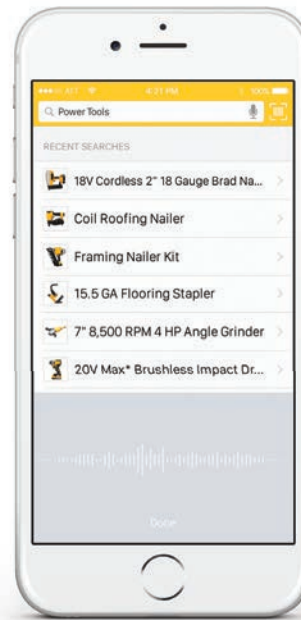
•••○○ AT&T 4:21 PM 100%

Power Tools

RECENT SEARCHES

18V Cordless 2" 18 Gauge Brad Na...

Coil Roofing Nailer

Framing Nailer Kit

15.5 GA Flooring Stapler

7" 8,500 RPM 4 HP Angle Grinder

20V Max* Brushless Impact Dr...

Done